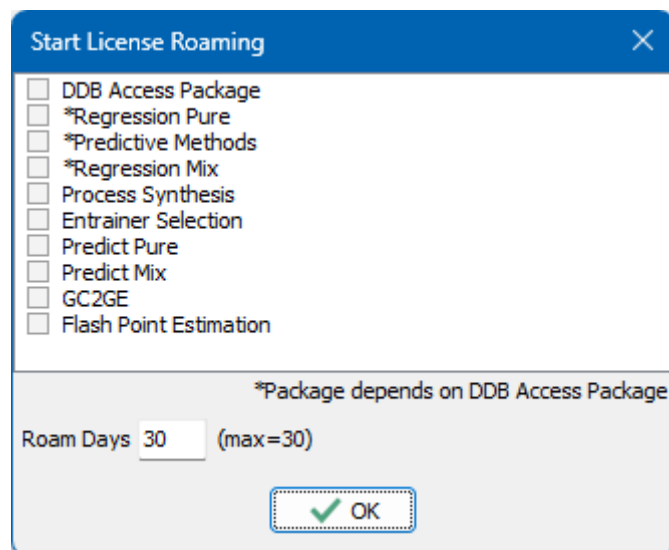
Start License Roaming

DDB Access Package
*Regression Pure
*Predictive Methods
*Regression Mix
Process Synthesis
Entrainer Selection
Predict Pure
Predict Mix
GC2GE
Flash Point Estimation

*Package depends on DDB Access Package

Roam Days 30 (max=30)

OK